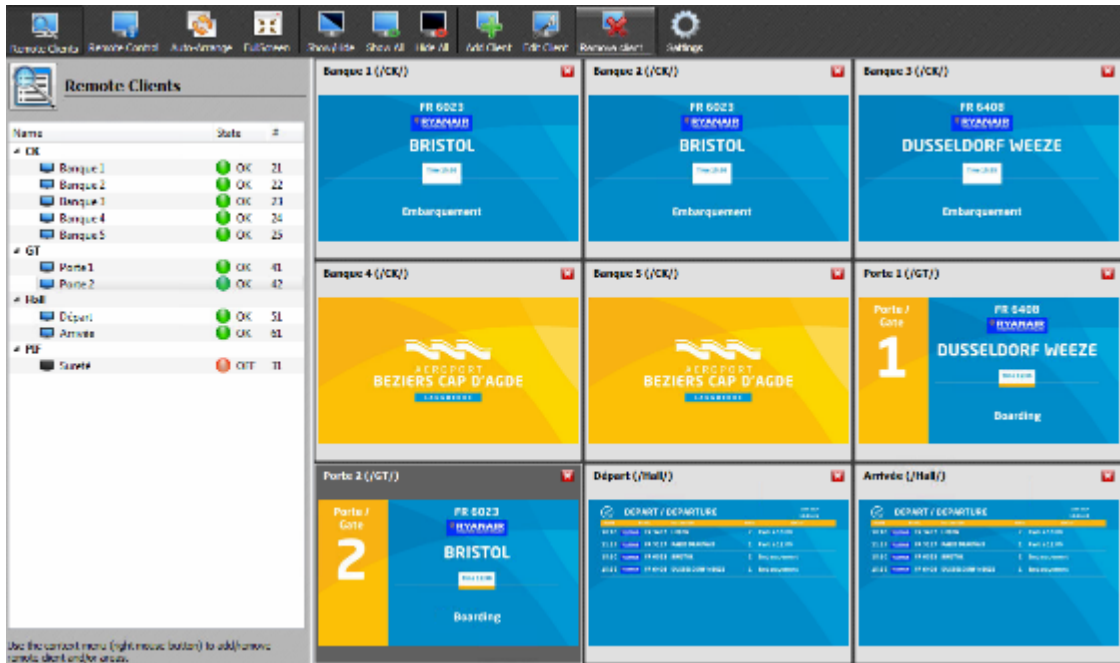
Remote Clients | Remote Control | Auto-Arrange | FullScreen | Show/Hide | Show All | Hide All | Add Client | Edit Client | Remove client | Settings

Remote Clients

| Name | State | # |
|---|---|---|
| CK | | |
| Banque 1 | OK | 21 |
| Banque 2 | OK | 22 |
| Banque 3 | OK | 23 |
| Banque 4 | OK | 24 |
| Banque 5 | OK | 25 |
| GT | | |
| Porte 1 | OK | 41 |
| Porte 2 | OK | 42 |
| Hall | | |
| Départ | OK | 51 |
| Arrivée | OK | 61 |
| PIF | | |
| Sureté | OFF | 71 |

Use the context menu (right mouse button) to add/remove remote client and/or areas.

Banque 1 (/CK/)
FR 6023
RYANAIR
BRISTOL
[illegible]
Embarquement

Banque 2 (/CK/)
FR 6023
RYANAIR
BRISTOL
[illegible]
Embarquement

Banque 3 (/CK/)
FR 6408
RYANAIR
DUSSELDORF WEEZE
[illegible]
Embarquement

Banque 4 (/CK/)
AEROPORT
BEZIERS CAP D'AGDE
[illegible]

Banque 5 (/CK/)
AEROPORT
BEZIERS CAP D'AGDE
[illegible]

Porte 1 (/GT/)
Porte / Gate
1
FR 6408
RYANAIR
DUSSELDORF WEEZE
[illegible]
Boarding

Porte 2 (/GT/)
Porte / Gate
2
FR 6023
RYANAIR
BRISTOL
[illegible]
Boarding

Départ (/Hall/)
DEPART / DEPARTURE
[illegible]

Arrivée (/Hall/)
DEPART / DEPARTURE
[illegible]